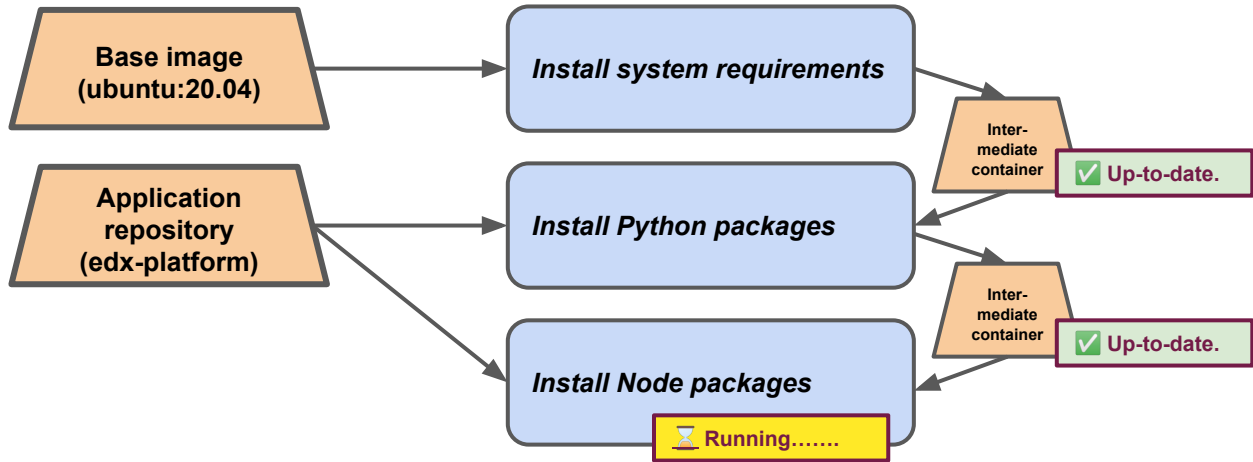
Base image (ubuntu:20.04)

Install system requirements

Inter-mediate container

✅ Up-to-date.

Application repository (edx-platform)

Install Python packages

Inter-mediate container

✅ Up-to-date.

Install Node packages

⌛ Running…….